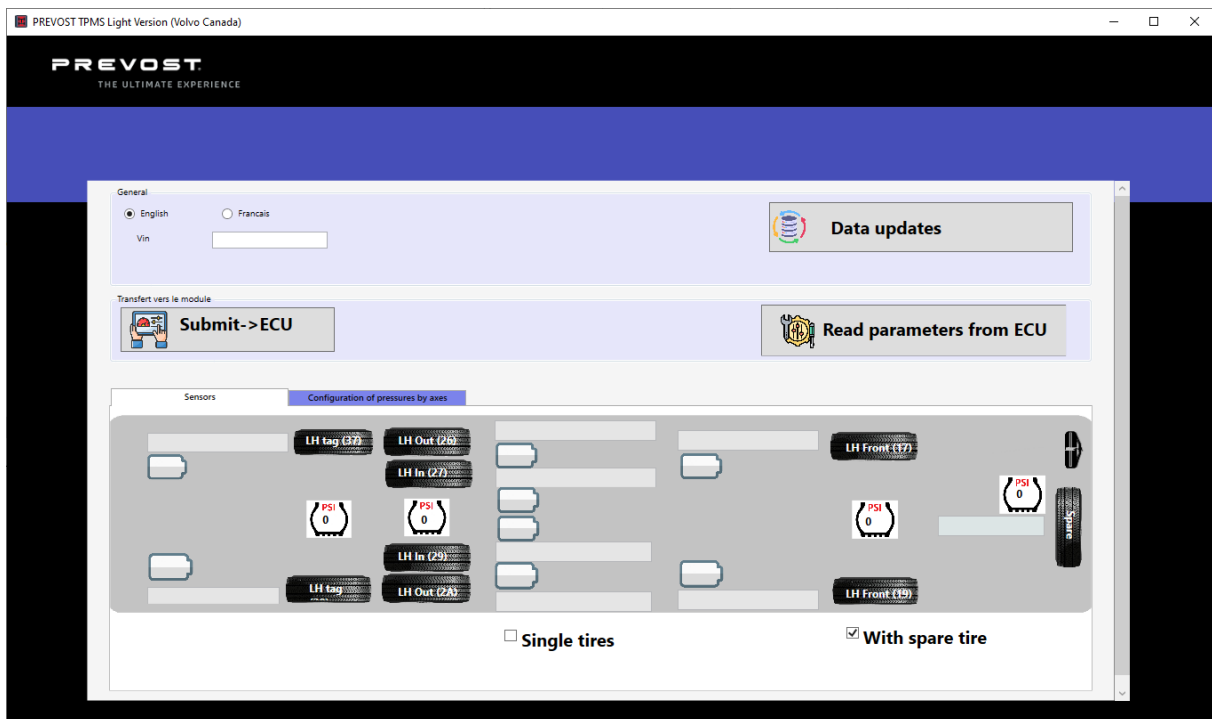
PREVOST TPMS Light Version (Volvo Canada)

PREVOST
THE ULTIMATE EXPERIENCE

General
English
Francais
Vin

Data updates

Transfert vers le module

Submit->ECU

Read parameters from ECU

Sensors
Configuration of pressures by axes

LH tag (37)
LH Out (26)
LH In (27)
LH Front (17)
PSI 0
PSI 0
PSI 0
PSI 0
Spare
LH In (29)
LH tag
LH Out (2A)
LH Front (19)

Single tires
With spare tire